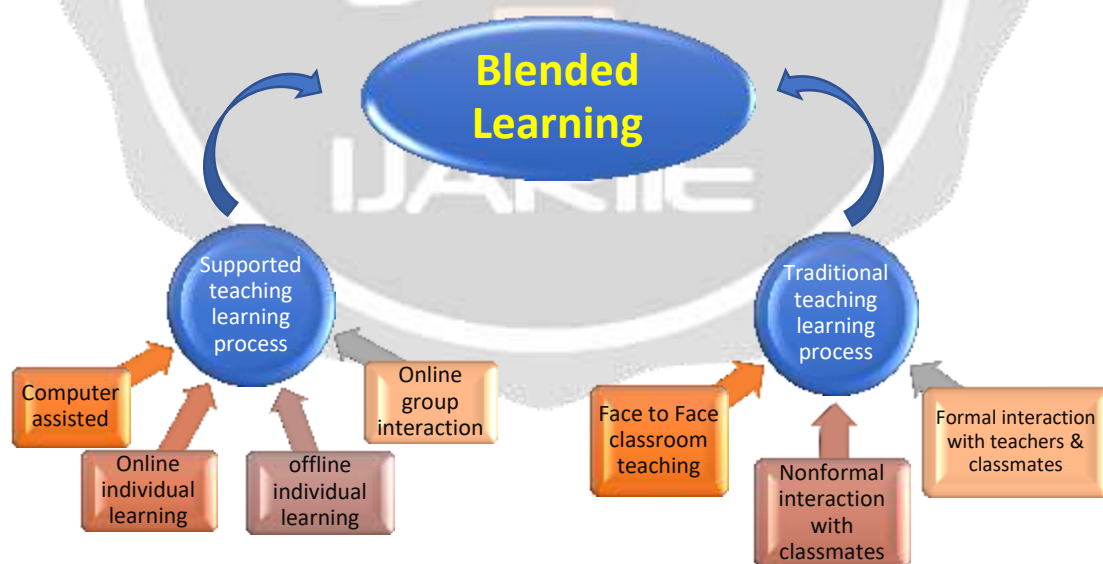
Blended Learning

IJARIIE

Supported teaching learning process

Computer assisted

Online individual learning

offline individual learning

Online group interaction

Traditional teaching learning process

Face to Face classroom teaching

Nonformal interaction with classmates

Formal interaction with teachers & classmates